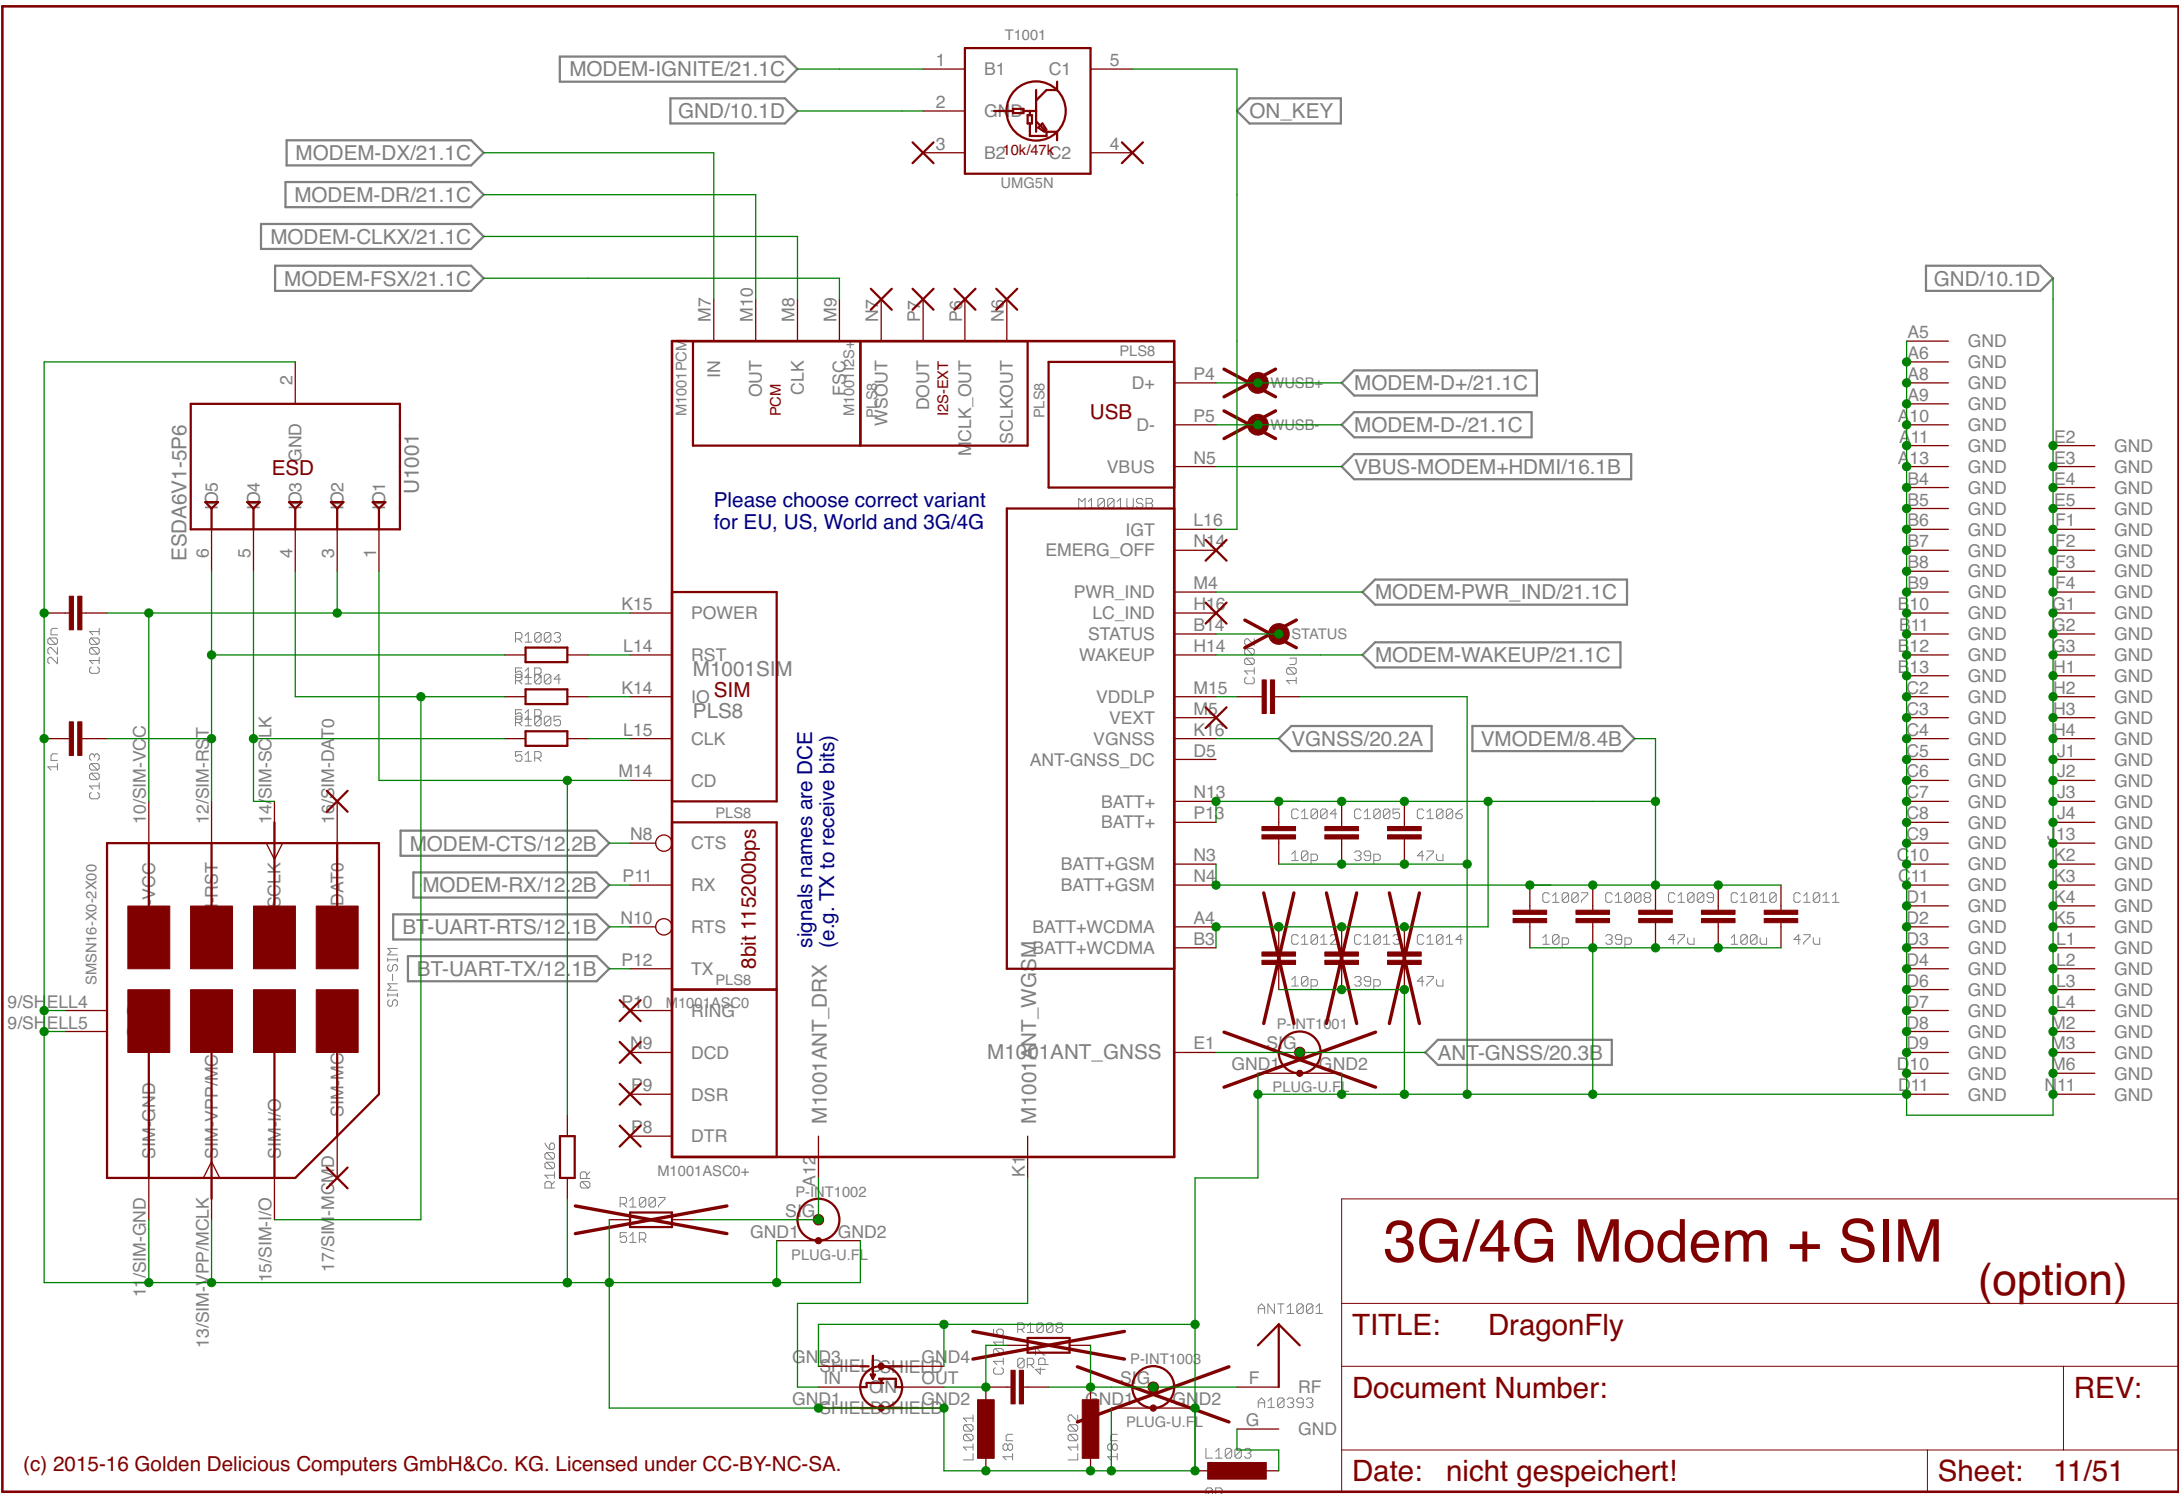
T1001
MODEM-IGNITE/21.1C
1
B1
C1
5
GND/10.1D
2
GND
ON_KEY
3
B2
10k/47k
C2
4
UMG5N
MODEM-DX/21.1C
MODEM-DR/21.1C
MODEM-CLKX/21.1C
MODEM-FSX/21.1C
GND/10.1D
M7
M10
M8
M9
N7
P7
P6
N6
M1001PCM
IN
OUT
PCM
CLK
FSC
M1001I2S
I2S+
WSOUT
PLS8
DOUT
I2S-EXT
MCLK_OUT
SCLKOUT
PLS8
PLS8
USB
D+
D-
VBUS
P4
P5
N5
WUSB+
WUSB-
MODEM-D+/21.1C
MODEM-D-/21.1C
VBUS-MODEM+HDMI/16.1B
M1001USB
2
GND
ESD
U1001
ESDA6V1-5P6
D5
D4
D3
D2
D1
6
5
4
3
1
Please choose correct variant for EU, US, World and 3G/4G
IGT
EMERG_OFF
L16
N14
PWR_IND
LC_IND
STATUS
WAKEUP
M4
H16
B14
H14
STATUS
MODEM-PWR_IND/21.1C
MODEM-WAKEUP/21.1C
K15
POWER
220n
C1001
R1003
L14
RST
51R
M1001SIM
R1004
K14
IO
SIM
PLS8
51R
R1005
L15
CLK
51R
M14
CD
1n
C1003
10/SIM-VCC
12/SIM-RST
14/SIM-SCLK
16/SIM-DAT0
VDDLP
VEXT
VGNSS
ANT-GNSS_DC
M15
M5
K16
D5
C1002
10u
VGNSS/20.2A
VMODEM/8.4B
signals names are DCE (e.g. TX to receive bits)
BATT+
BATT+
N13
P13
C1004
C1005
C1006
10p
39p
47u
PLS8
MODEM-CTS/12.2B
N8
CTS
MODEM-RX/12.2B
P11
RX
BT-UART-RTS/12.1B
N10
RTS
BT-UART-TX/12.1B
P12
TX
8bit 115200bps
PLS8
BATT+GSM
BATT+GSM
N3
N4
C1007
C1008
C1009
C1010
C1011
10p
39p
47u
100u
47u
BATT+WCDMA
BATT+WCDMA
A4
B3
C1012
C1013
C1014
10p
39p
47u
SMSN16-X0-2X00
VCC
RST
SCLK
DAT0
SIM-SIM
9/SHELL4
9/SHELL5
SIM-GND
SIM-VPP/MC
SIM-I/O
SIM-MC
P10
M1001ASC0
RING
N9
DCD
P9
DSR
P8
DTR
M1001ANT_DRX
M1001ANT_WGSM
M1001ANT_GNSS
E1
P-INT1001
SIG
GND1
GND2
PLUG-U.FL
ANT-GNSS/20.3B
R1006
0R
M1001ASC0+
A12
P-INT1002
SIG
GND1
GND2
PLUG-U.FL
R1007
51R
K1
11/SIM-GND
13/SIM-VPP/MCLK
15/SIM-I/O
17/SIM-MC
ANT1001
GND3
SHIELD
SHIELD
GND4
IN
OUT
ON
GND1
SHIELD
SHIELD
GND2
C1015
0R
R1008
4p
P-INT1003
SIG
GND1
GND2
PLUG-U.FL
F
RF
A10393
G
GND
L1001
18n
L1002
18n
L1003
0R
A5 A6 A8 A9 A10 A11 A13 B4 B5 B6 B7 B8 B9 B10 B11 B12 B13 C2 C3 C4 C5 C6 C7 C8 C9 C10 C11 D1 D2 D3 D4 D6 D7 D8 D9 D10 D11
GND GND GND GND GND GND GND GND GND GND GND GND GND GND GND GND GND GND GND GND GND GND GND GND GND GND GND GND GND GND GND GND GND GND GND GND GND
E2 E3 E4 E5 F1 F2 F3 F4 G1 G2 G3 H1 H2 H3 H4 J1 J2 J3 J4 K3 K2 K3 K4 K5 L1 L2 L3 L4 M2 M3 M6 N11
GND GND GND GND GND GND GND GND GND GND GND GND GND GND GND GND GND GND GND GND GND GND GND GND GND GND GND GND GND GND GND GND
3G/4G Modem + SIM
(option)
TITLE: DragonFly
Document Number:
REV:
Date: nicht gespeichert!
Sheet: 11/51
(c) 2015-16 Golden Delicious Computers GmbH&Co. KG. Licensed under CC-BY-NC-SA.